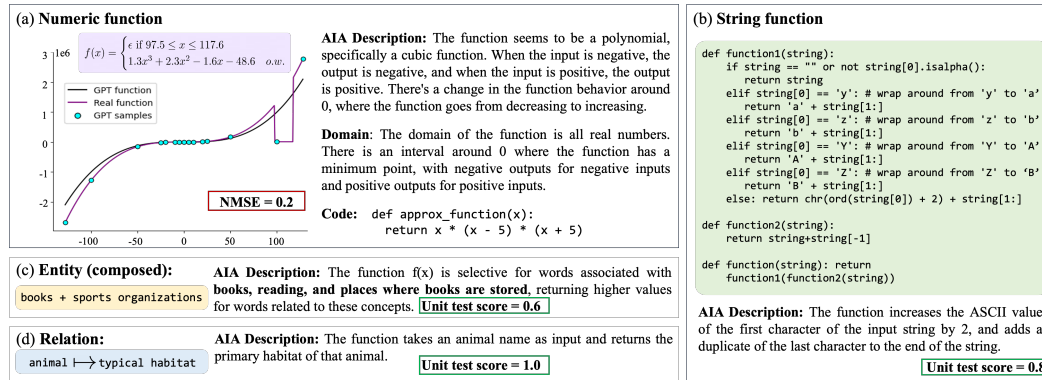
(a) **Numeric function**

1e6

$f(x) = \begin{cases} \epsilon \text{ if } 97.5 \leq x \leq 117.6 \\ 1.3x^3 + 2.3x^2 - 1.6x - 48.6 \quad o.w. \end{cases}$

3
2
1
0
-1
-2

GPT function
Real function
GPT samples

-100 -50 0 50 100

NMSE = 0.2

**AIA Description:** The function seems to be a polynomial, specifically a cubic function. When the input is negative, the output is negative, and when the input is positive, the output is positive. There's a change in the function behavior around 0, where the function goes from decreasing to increasing.

**Domain**: The domain of the function is all real numbers. There is an interval around 0 where the function has a minimum point, with negative outputs for negative inputs and positive outputs for positive inputs.

**Code:** def approx_function(x):
return x * (x - 5) * (x + 5)

(b) **String function**

def function1(string):
    if string == "" or not string[0].isalpha():
        return string
    elif string[0] == 'y': # wrap around from 'y' to 'a'
        return 'a' + string[1:]
    elif string[0] == 'z': # wrap around from 'z' to 'b'
        return 'b' + string[1:]
    elif string[0] == 'Y': # wrap around from 'Y' to 'A'
        return 'A' + string[1:]
    elif string[0] == 'Z': # wrap around from 'Z' to 'B'
        return 'B' + string[1:]
    else: return chr(ord(string[0]) + 2) + string[1:]

def function2(string):
    return string+string[-1]

def function(string): return
    function1(function2(string))

**AIA Description:** The function increases the ASCII value of the first character of the input string by 2, and adds a duplicate of the last character to the end of the string.

Unit test score = 0.8

(c) **Entity (composed):**

books + sports organizations

**AIA Description:** The function f(x) is selective for words associated with **books, reading, and places where books are stored**, returning higher values for words related to these concepts. **Unit test score = 0.6**

(d) **Relation:**

animal ⟼ typical habitat

**AIA Description:** The function takes an animal name as input and returns the primary habitat of that animal.

**Unit test score = 1.0**